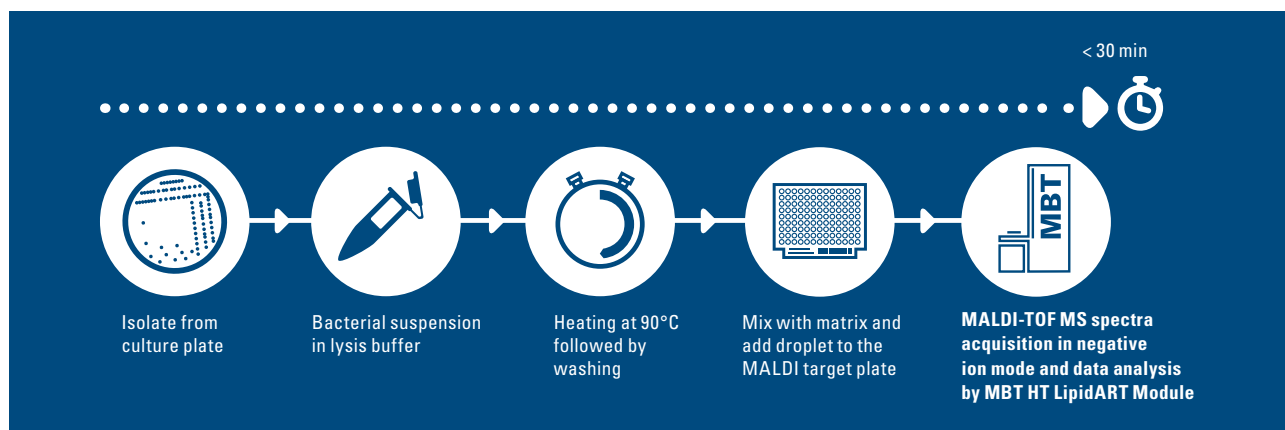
< 30 min

Isolate from culture plate

Bacterial suspension in lysis buffer

Heating at 90°C followed by washing

Mix with matrix and add droplet to the MALDI target plate

MBT

MALDI-TOF MS spectra acquisition in negative ion mode and data analysis by MBT HT LipidART Module